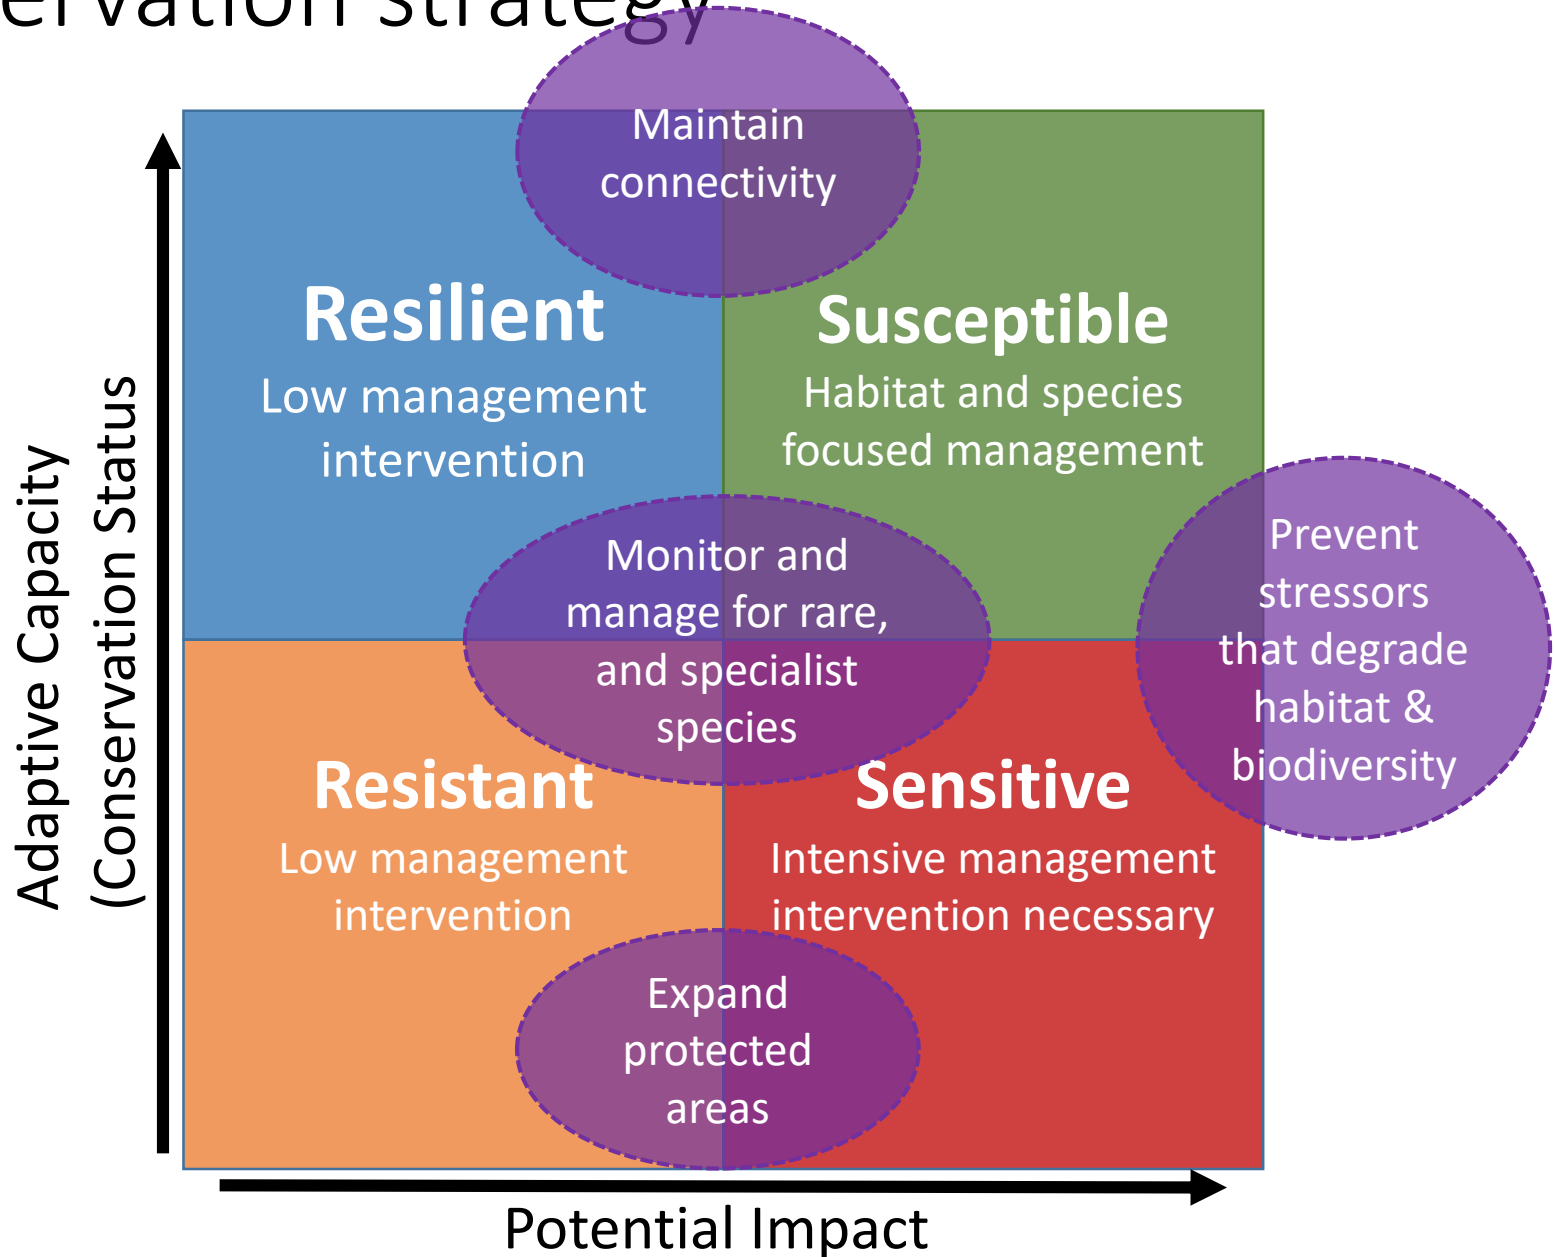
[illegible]ervation Strategy

Maintain connectivity

Resilient
Low management intervention

Susceptible
Habitat and species focused management

Monitor and manage for rare, and specialist species

Prevent stressors that degrade habitat & biodiversity

Resistant
Low management intervention

Sensitive
Intensive management intervention necessary

Expand protected areas

Adaptive Capacity (Conservation Status

Potential Impact